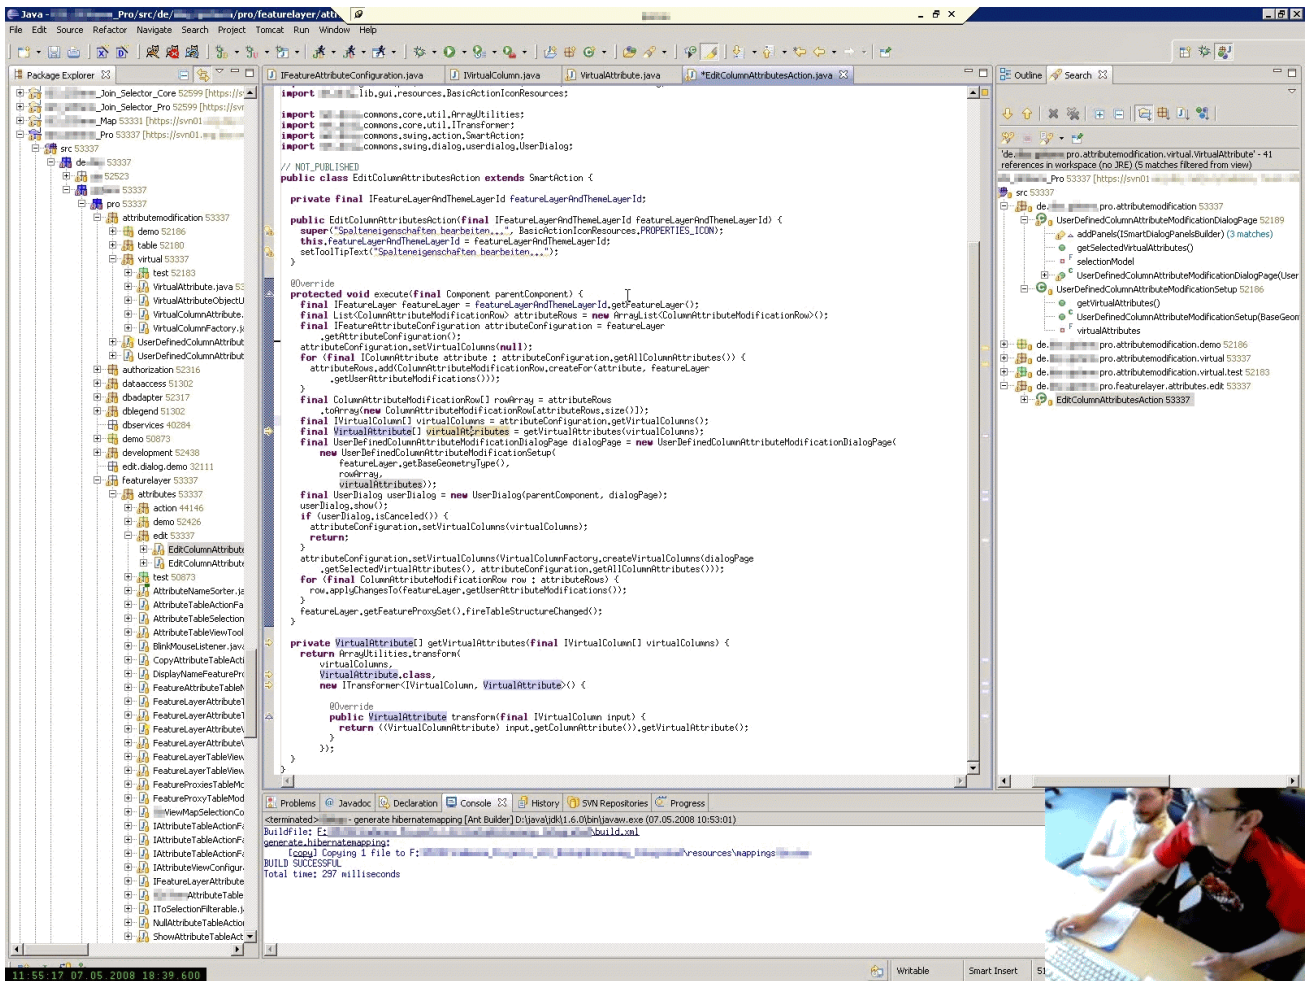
Java - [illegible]_Pro/src/de/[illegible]/pro/featurelayer/att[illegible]

File Edit Source Refactor Navigate Search Project Tomcat Run Window Help

Package Explorer

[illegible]_Join_Selector_Core 52599 [https://s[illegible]
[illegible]_Join_Selector_Pro 52599 [https://sv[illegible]
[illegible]_Map 53331 [https://svn01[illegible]
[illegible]_Pro 53337 [https://svn01.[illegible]
src 53337
de.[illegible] 53337
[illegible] 52523
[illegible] 53337
pro 53337
attributemodification 53337
demo 52186
table 52180
virtual 53337
test 52183
VirtualAttribute.java 53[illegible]
VirtualAttributeObjectU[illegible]
VirtualColumnAttribute.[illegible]
VirtualColumnFactory.j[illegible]
UserDefinedColumnAttribut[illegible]
UserDefinedColumnAttribut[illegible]
authorization 52316
dataaccess 51302
dbadapter 52317
dblegend 51302
dbservices 40284
demo 50873
development 52438
edit.dialog.demo 32111
featurelayer 53337
attributes 53337
action 44146
demo 52426
edit 53337
EditColumnAttribut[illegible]
EditColumnAttribut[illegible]
test 50873
AttributeNameSorter.ja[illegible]
AttributeTableActionFa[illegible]
AttributeTableSelection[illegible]
AttributeTableViewTool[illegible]
BlinkMouseListener.java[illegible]
CopyAttributeTableActi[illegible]
DisplayNameFeaturePr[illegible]
FeatureAttributeTable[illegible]
FeatureLayerAttribute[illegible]
FeatureLayerAttribute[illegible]
FeatureLayerAttribute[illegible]
FeatureLayerAttribute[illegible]
FeatureLayerTableView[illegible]
FeatureLayerTableView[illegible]
FeatureProxiesTableMc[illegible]
FeatureProxyTableMod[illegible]
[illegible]ViewMapSelectionCo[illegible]
IAttributeTableActionF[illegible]
IAttributeTableActionF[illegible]
IAttributeTableActionF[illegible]
IAttributeViewConfigur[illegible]
IFeatureLayerAttribute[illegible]
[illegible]AttributeTable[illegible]
IToSelectionFilterable.j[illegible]
NullAttributeTableActio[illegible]
ShowAttributeTableAct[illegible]

IFeatureAttributeConfiguration.java | IVirtualColumn.java | VirtualAttribute.java | *EditColumnAttributesAction.java

import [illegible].lib.gui.resources.BasicActionIconResources;

import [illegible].commons.core.util.ArrayUtilities;
import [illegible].commons.core.util.ITransformer;
import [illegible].commons.swing.action.SmartAction;
import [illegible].commons.swing.userdialog.UserDialog;

// NOT_PUBLISHED
public class EditColumnAttributesAction extends SmartAction {

  private final IFeatureLayerAndThemeLayerId featureLayerAndThemeLayerId;

  public EditColumnAttributesAction(final IFeatureLayerAndThemeLayerId featureLayerAndThemeLayerId) {
    super("Spalteneigenschaften bearbeiten...", BasicActionIconResources.PROPERTIES_ICON);
    this.featureLayerAndThemeLayerId = featureLayerAndThemeLayerId;
    setToolTipText("Spalteneigenschaften bearbeiten...");
  }

  @Override
  protected void execute(final Component parentComponent) {
    final IFeatureLayer featureLayer = featureLayerAndThemeLayerId.getFeatureLayer();
    final List<ColumnAttributeModificationRow> attributeRows = new ArrayList<ColumnAttributeModificationRow>();
    final IFeatureAttributeConfiguration attributeConfiguration = featureLayer
        .getAttributeConfiguration();
    attributeConfiguration.setVirtualColumns(null);
    for (final IColumnAttribute attribute : attributeConfiguration.getAllColumnAttributes()) {
      attributeRows.add(ColumnAttributeModificationRow.createFor(attribute, featureLayer
          .getUserAttributeModifications()));
    }
    final ColumnAttributeModificationRow[] rowArray = attributeRows
        .toArray(new ColumnAttributeModificationRow[attributeRows.size()]);
    final IVirtualColumn[] virtualColumns = attributeConfiguration.getVirtualColumns();
    final VirtualAttribute[] virtualAttributes = getVirtualAttributes(virtualColumns);
    final UserDefinedColumnAttributeModificationDialogPage dialogPage = new UserDefinedColumnAttributeModificationDialogPage(
        new UserDefinedColumnAttributeModificationSetup(
            featureLayer.getBaseGeometryType(),
            rowArray,
            virtualAttributes));
    final UserDialog userDialog = new UserDialog(parentComponent, dialogPage);
    userDialog.show();
    if (userDialog.isCanceled()) {
      attributeConfiguration.setVirtualColumns(virtualColumns);
      return;
    }
    attributeConfiguration.setVirtualColumns(VirtualColumnFactory.createVirtualColumns(dialogPage
        .getSelectedVirtualAttributes(), attributeConfiguration.getAllColumnAttributes()));
    for (final ColumnAttributeModificationRow row : attributeRows) {
      row.applyChangesTo(featureLayer.getUserAttributeModifications());
    }
    featureLayer.getFeatureProxyGet().fireTableStructureChanged();
  }

  private VirtualAttribute[] getVirtualAttributes(final IVirtualColumn[] virtualColumns) {
    return ArrayUtilities.transform(
        virtualColumns,
        VirtualAttribute.class,
        new ITransformer<IVirtualColumn, VirtualAttribute>() {

          @Override
          public VirtualAttribute transform(final IVirtualColumn input) {
            return ((VirtualColumnAttribute) input.getColumnAttribute()).getVirtualAttribute();
          }
        });
  }
}

Outline | Search

'de.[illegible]pro.attributemodification.virtual.VirtualAttribute' - 41 references in workspace (no JRE) (5 matches filtered from view)
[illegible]_Pro 53337 [https://svn01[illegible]
src 53337
de.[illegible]pro.attributemodification 53337
UserDefinedColumnAttributeModificationDialogPage 52189
addPanels(ISmartDialogPanelsBuilder) (3 matches)
getSelectedVirtualAttributes()
selectionModel
UserDefinedColumnAttributeModificationDialogPage(User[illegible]
UserDefinedColumnAttributeModificationSetup 52186
getVirtualAttributes()
UserDefinedColumnAttributeModificationSetup(BaseGeom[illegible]
virtualAttributes
de.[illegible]pro.attributemodification.demo 52186
de.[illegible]pro.attributemodification.virtual 53337
de.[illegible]pro.attributemodification.virtual.test 52183
de.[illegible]pro.featurelayer.attributes.edit 53337
EditColumnAttributesAction 53337

Problems | Javadoc | Declaration | Console | History | SVN Repositories | Progress

<terminated> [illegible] - generate hibernatemapping [Ant Builder] D:\java\jdk\1.6.0\bin\javaw.exe (07.05.2008 10:53:01)
Buildfile: E:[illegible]build.xml
generate.hibernatemapping:
    [copy] Copying 1 file to F:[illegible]\resources\mappings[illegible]
BUILD SUCCESSFUL
Total time: 297 milliseconds

Writable | Smart Insert | 51

11:55:17 07.05.2008 18:39.600